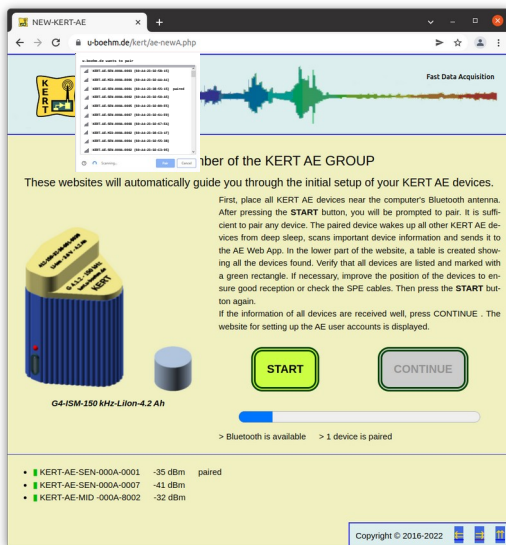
NEW-KERT-AE

u-boehm.de/kert/ae-newA.php

u-boehm.de wants to pair

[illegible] paired

Scanning...

Pair Cancel

Fast Data Acquisition

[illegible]ber of the KERT AE GROUP

These websites will automatically guide you through the initial setup of your KERT AE devices.

First, place all KERT AE devices near the computer's Bluetooth antenna. After pressing the **START** button, you will be prompted to pair. It is sufficient to pair any device. The paired device wakes up all other KERT AE devices from deep sleep, scans important device information and sends it to the AE Web App. In the lower part of the website, a table is created showing all the devices found. Verify that all devices are listed and marked with a green rectangle. If necessary, improve the position of the devices to ensure good reception or check the SPE cables. Then press the **START** button again.

If the information of all devices are received well, press CONTINUE . The website for setting up the AE user accounts is displayed.

START

CONTINUE

G4-ISM-150 kHz-LiIon-4.2 Ah

> Bluetooth is available > 1 device is paired

- KERT-AE-SEN-000A-0001 -35 dBm paired
- KERT-AE-SEN-000A-0007 -41 dBm
- KERT-AE-MID -000A-8002 -32 dBm

Copyright © 2016-2022